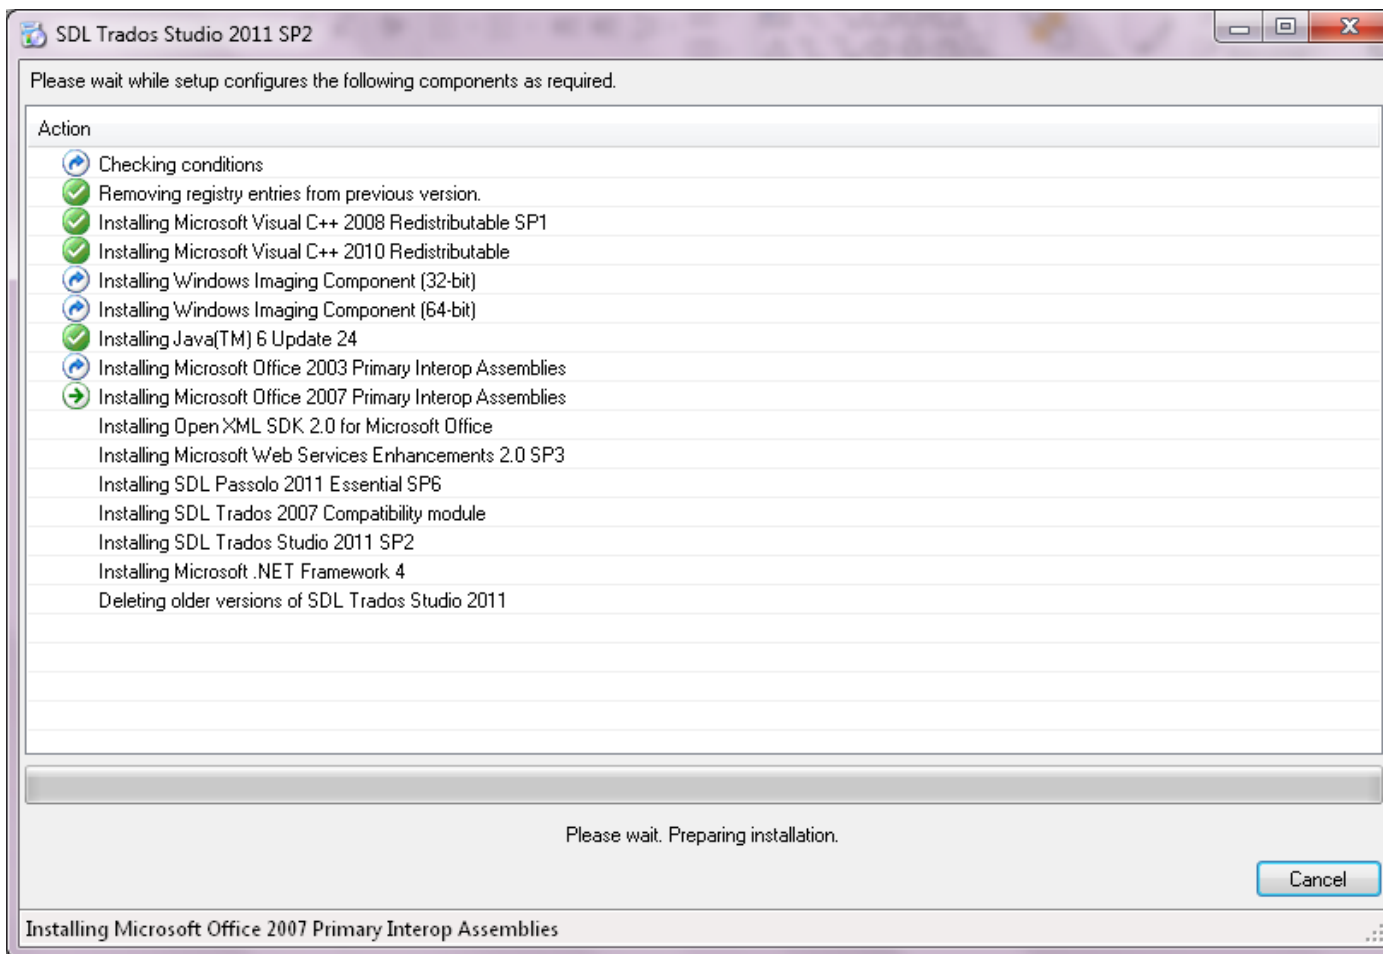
SDL Trados Studio 2011 SP2

Please wait while setup configures the following components as required.

Action
Checking conditions
Removing registry entries from previous version.
Installing Microsoft Visual C++ 2008 Redistributable SP1
Installing Microsoft Visual C++ 2010 Redistributable
Installing Windows Imaging Component (32-bit)
Installing Windows Imaging Component (64-bit)
Installing Java(TM) 6 Update 24
Installing Microsoft Office 2003 Primary Interop Assemblies
Installing Microsoft Office 2007 Primary Interop Assemblies
Installing Open XML SDK 2.0 for Microsoft Office
Installing Microsoft Web Services Enhancements 2.0 SP3
Installing SDL Passolo 2011 Essential SP6
Installing SDL Trados 2007 Compatibility module
Installing SDL Trados Studio 2011 SP2
Installing Microsoft .NET Framework 4
Deleting older versions of SDL Trados Studio 2011

Please wait. Preparing installation.

Cancel

Installing Microsoft Office 2007 Primary Interop Assemblies